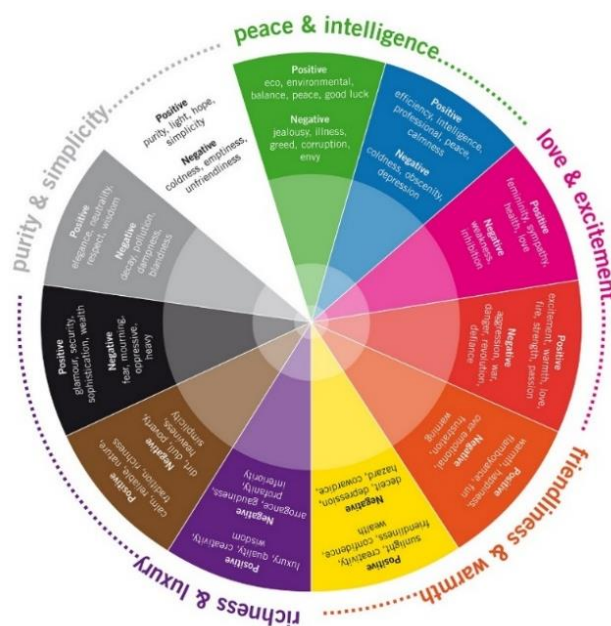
peace & intelligence

love & excitement

friendliness & warmth

richness & luxury

purity & simplicity

Positive
eco, environmental, balance, peace, good luck

Negative
jealousy, illness, greed, corruption, envy

Positive
efficiency, intelligence, professional, peace, calmness

Negative
coldness, obscenity, depression

Positive
femininity, sympathy, health, love

Negative
weakness, inhibition

Positive
excitement, warmth, love, fire, strength, passion

Negative
aggression, war, danger, revolution, defiance

Positive
warmth, happiness, flamboyance, fun

Negative
over emotional, frustration, warning

Positive
sunlight, creativity, friendliness, confidence, wealth

Negative
deceit, depression, hazard, cowardice

Positive
luxury, quality, creativity, wisdom

Negative
arrogance, gaudiness, profanity, inferiority

Positive
calm, reliable, nature, tradition, richness

Negative
dirt, dull poverty, heaviness, simplicity

Positive
glamour, security, sophistication, wealth

Negative
fear, mourning, oppressive, heavy

Positive
elegance, neutrality, respect, wisdom

Negative
decay, pollution, dampness, blandness

Positive
purity, light, hope, simplicity

Negative
coldness, emptiness, unfriendliness